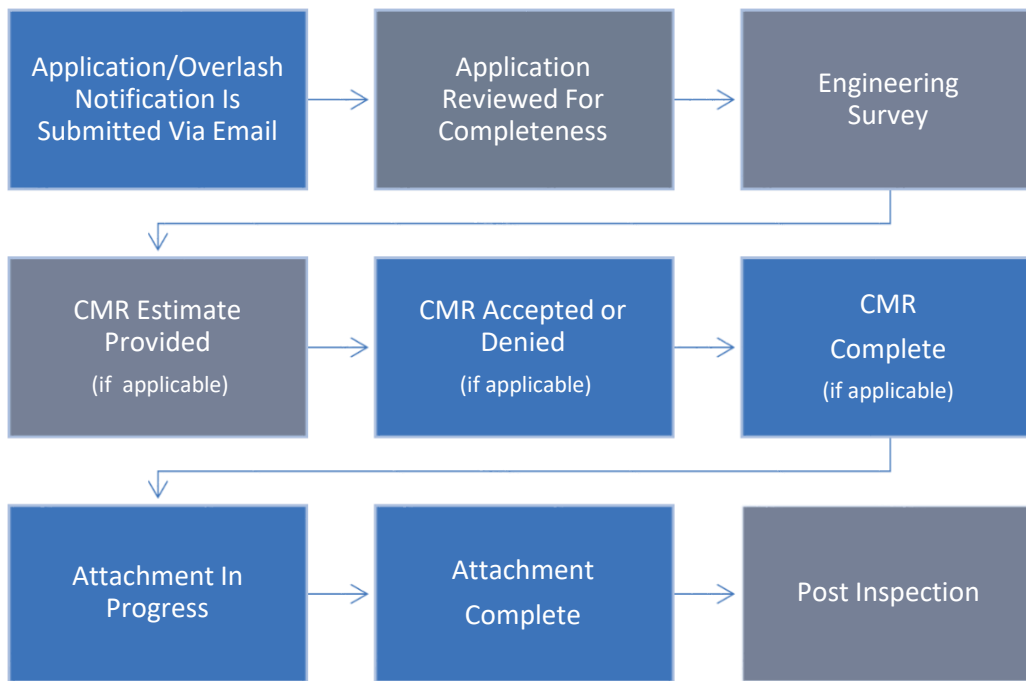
Application/Overlash Notification Is Submitted Via Email

Application Reviewed For Completeness

Engineering Survey

CMR Estimate Provided
(if applicable)

CMR Accepted or Denied
(if applicable)

CMR Complete
(if applicable)

Attachment In Progress

Attachment Complete

Post Inspection